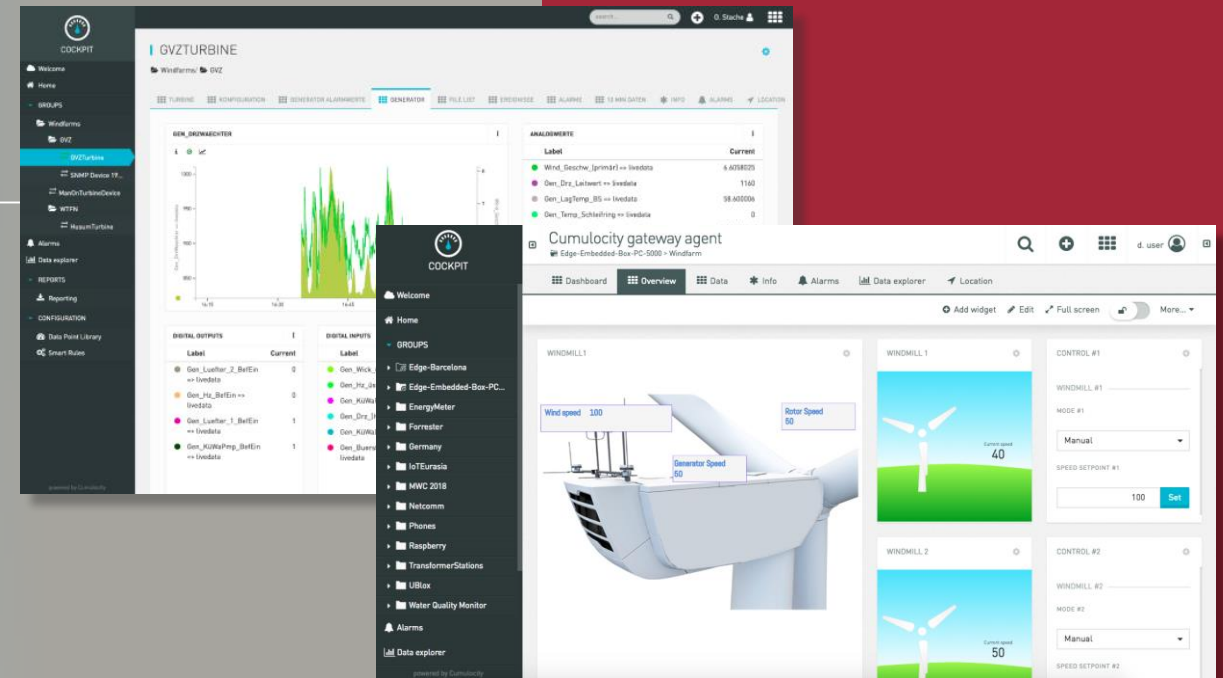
COCKPIT
Welcome
Home
GROUPS
Windfarms
GVZ
GVZTurbine
SNMP Device 19...
ManOnTurbineDevice
WTFN
HusumTurbine
Alarms
Data explorer
REPORTS
Reporting
CONFIGURATION
Data Point Library
Smart Rules
powered by Cumulocity

search... O. Stache

GVZTURBINE
Windfarms/ GVZ
TURBINE KONFIGURATION GENERATOR ALARMWERTE GENERATOR FILE LIST EREIGNISSE ALARME 10 MIN DATEN INFO ALARMS LOCATION

GEN_DRZWAECHTER
1000
950
900
16:15 16:30 16:45

ANALOGWERTE
| Label | Current |
|---|---|
| Wind_Geschw_(primär) => livedata | 6.6058025 |
| Gen_Drz_Leitwert => livedata | 1160 |
| Gen_LagTemp_BS => livedata | 58.600006 |
| Gen_Temp_Schleifring => livedata | 0 |

DIGITAL OUTPUTS
| Label | Current |
|---|---|
| Gen_Luefter_2_BefEin => livedata | 0 |
| Gen_Hz_BefEin => livedata | 0 |
| Gen_Luefter_1_BefEin => livedata | 1 |
| Gen_KüWaPmp_BefEin => livedata | 1 |

DIGITAL INPUTS
Label
Gen_Wick_
Gen_Hz_
Gen_KüWa
Gen_Drz_
Gen_KüWa
Gen_Buers
livedata

COCKPIT
Welcome
Home
GROUPS
Edge-Barcelona
Edge-Embedded-Box-PC...
EnergyMeter
Forrester
Germany
IoTEurasia
MWC 2018
Netcomm
Phones
Raspberry
TransformerStations
UBlox
Water Quality Monitor
Alarms
Data explorer
powered by Cumulocity

Cumulocity gateway agent
Edge-Embedded-Box-PC-5000 > Windfarm
d. user
Dashboard Overview Data Info Alarms Data explorer Location
Add widget Edit Full screen More...

WINDMILL1
Wind speed 100
Rotor Speed 50
Generator Speed 50

WINDMILL 1
Current speed
40

WINDMILL 2
Current speed
50

CONTROL #1
WINDMILL #1
MODE #1
Manual
SPEED SETPOINT #1
100 Set

CONTROL #2
WINDMILL #2
MODE #2
Manual
SPEED SETPOINT #2